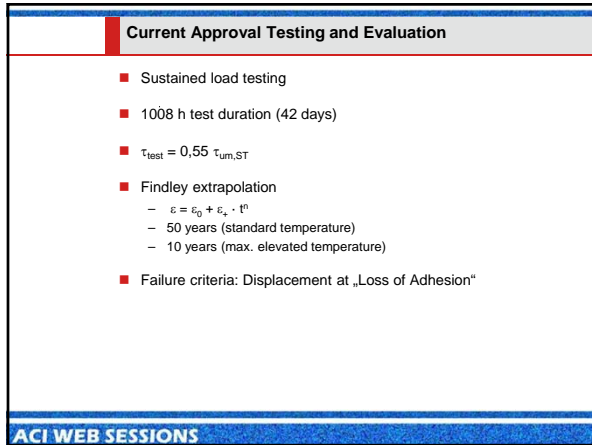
Current Approval Testing and Evaluation

Sustained load testing

1008 h test duration (42 days)

$\tau_{test} = 0,55\ \tau_{um,ST}$

Findley extrapolation

– $\varepsilon = \varepsilon_0 + \varepsilon_+ \cdot t^n$
– 50 years (standard temperature)
– 10 years (max. elevated temperature)

Failure criteria: Displacement at „Loss of Adhesion“

ACI WEB SESSIONS